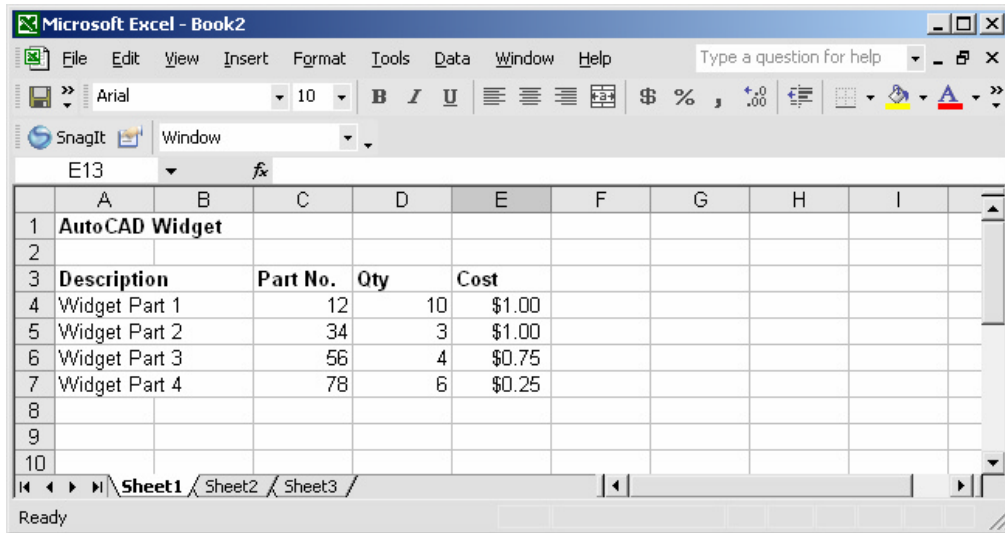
Microsoft Excel - Book2

File Edit View Insert Format Tools Data Window Help

Type a question for help

Arial 10 B I U $ %

SnagIt Window

E13 $f_x$

| | A | B | C | D | E | F | G | H | I |
|---|---|---|---|---|---|---|---|---|---|
| 1 | AutoCAD Widget | | | | | | | | |
| 2 | | | | | | | | | |
| 3 | Description | | Part No. | Qty | Cost | | | | |
| 4 | Widget Part 1 | | 12 | 10 | \$1.00 | | | | |
| 5 | Widget Part 2 | | 34 | 3 | \$1.00 | | | | |
| 6 | Widget Part 3 | | 56 | 4 | \$0.75 | | | | |
| 7 | Widget Part 4 | | 78 | 6 | \$0.25 | | | | |
| 8 | | | | | | | | | |
| 9 | | | | | | | | | |
| 10 | | | | | | | | | |

Sheet1 Sheet2 Sheet3

Ready